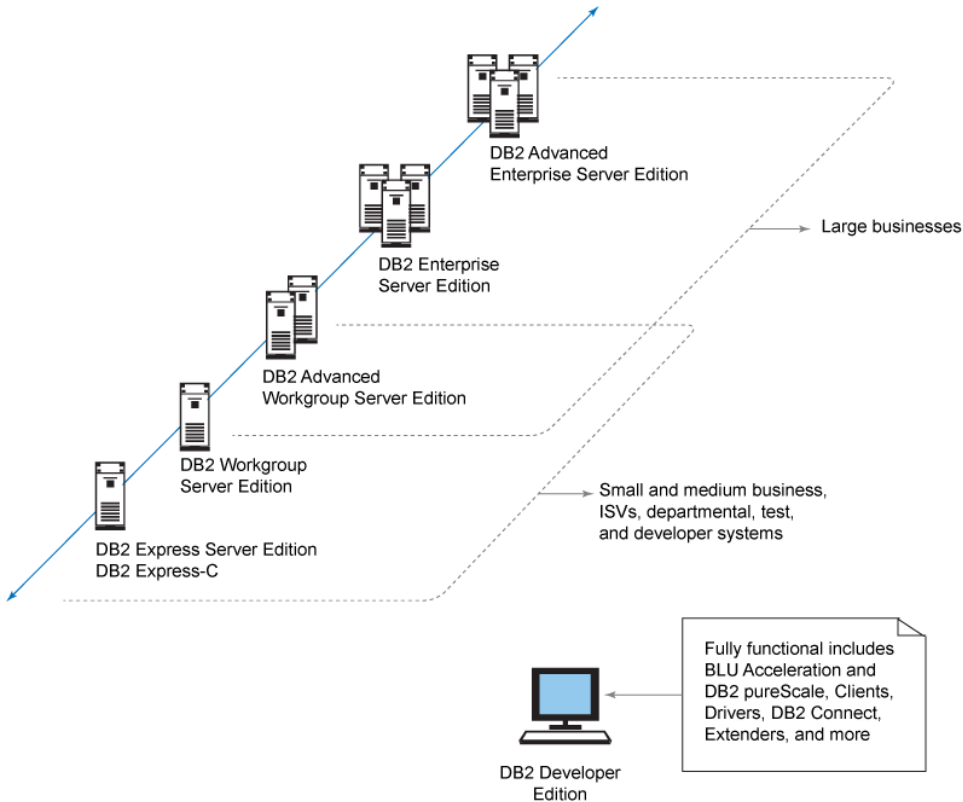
DB2 Advanced Enterprise Server Edition

DB2 Enterprise Server Edition

Large businesses

DB2 Advanced Workgroup Server Edition

DB2 Workgroup Server Edition

Small and medium business, ISVs, departmental, test, and developer systems

DB2 Express Server Edition
DB2 Express-C

Fully functional includes BLU Acceleration and DB2 pureScale, Clients, Drivers, DB2 Connect, Extenders, and more

DB2 Developer Edition